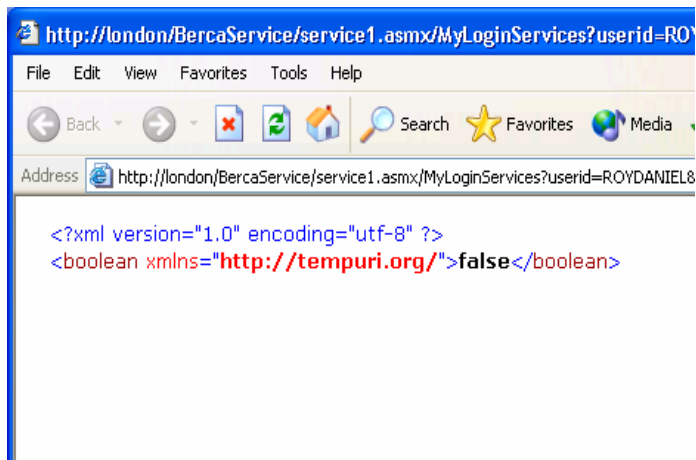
http://london/BercaService/service1.asmx/MyLoginServices?userid=ROY

File Edit View Favorites Tools Help

Back Search Favorites Media

Address http://london/BercaService/service1.asmx/MyLoginServices?userid=ROYDANIEL8

<?xml version="1.0" encoding="utf-8" ?>
<boolean xmlns="http://tempuri.org/">false</boolean>